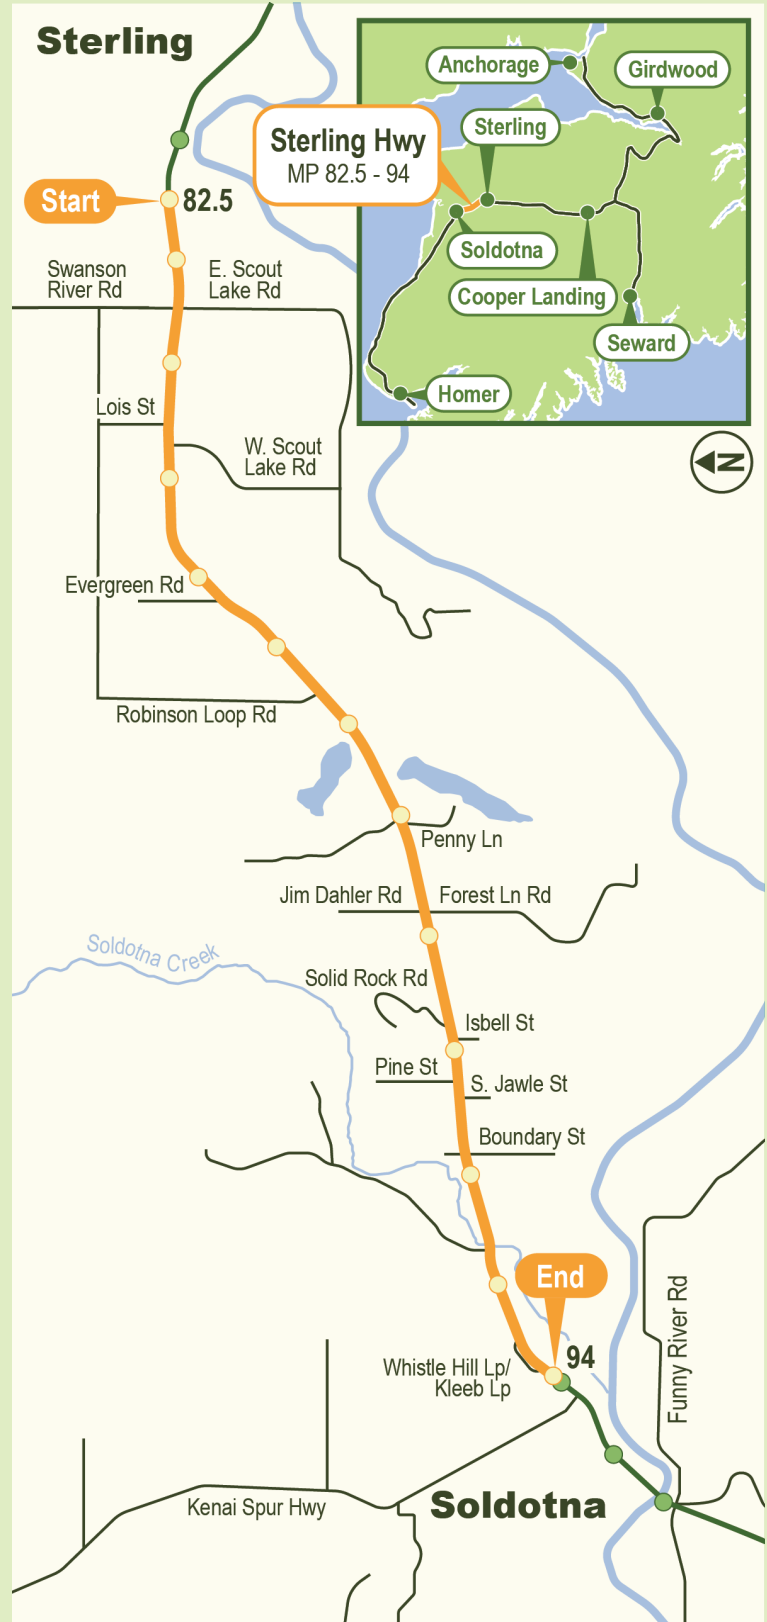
Sterling

Anchorage
Girdwood
Sterling Hwy
MP 82.5 - 94
Sterling
Soldotna
Cooper Landing
Seward
Homer

N

Start
82.5
Swanson River Rd
E. Scout Lake Rd
Lois St
W. Scout Lake Rd
Evergreen Rd
Robinson Loop Rd
Penny Ln
Jim Dahler Rd
Forest Ln Rd
Soldotna Creek
Solid Rock Rd
Isbell St
Pine St
S. Jawle St
Boundary St
End
94
Whistle Hill Lp/ Kleeb Lp
Funny River Rd
Kenai Spur Hwy
Soldotna